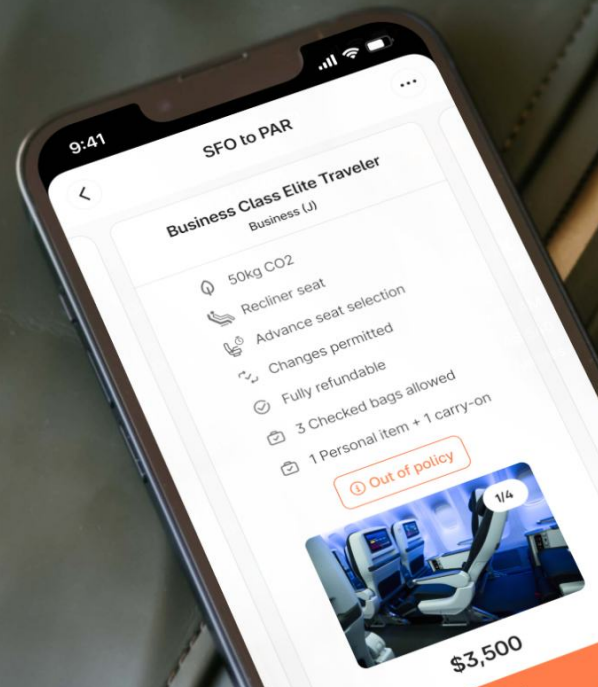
9:41

SFO to PAR

Business Class Elite Traveler
Business (J)

50kg CO2
Recliner seat
Advance seat selection
Changes permitted
Fully refundable
3 Checked bags allowed
1 Personal item + 1 carry-on

Out of policy

1/4

$3,500